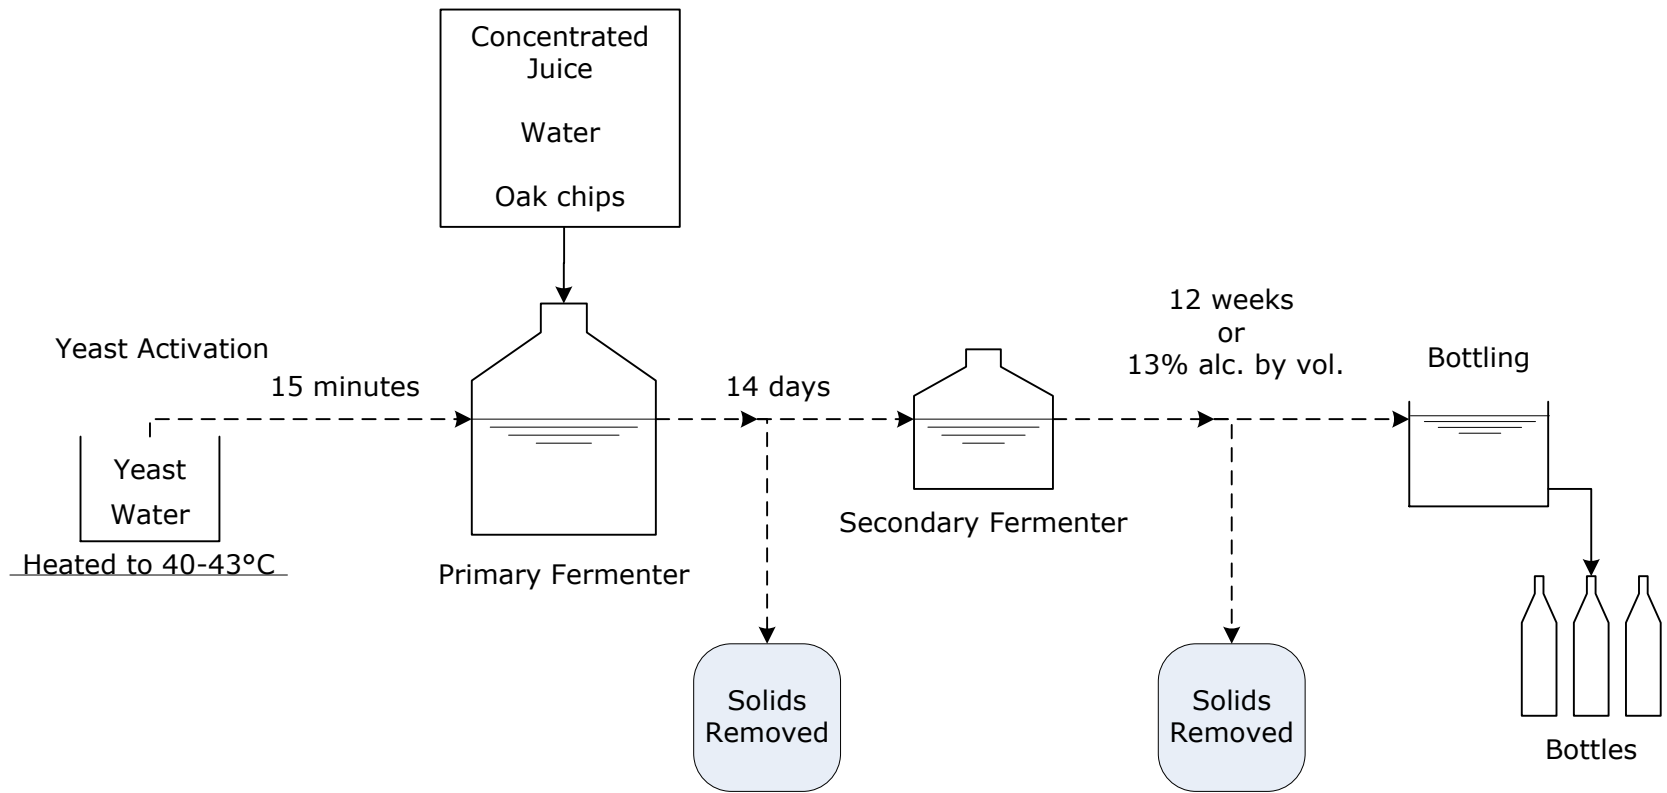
Concentrated Juice

Water

Oak chips

Yeast Activation

15 minutes

Yeast

Water

Heated to 40-43°C

Primary Fermenter

14 days

Solids Removed

Secondary Fermenter

12 weeks
or
13% alc. by vol.

Solids Removed

Bottling

Bottles